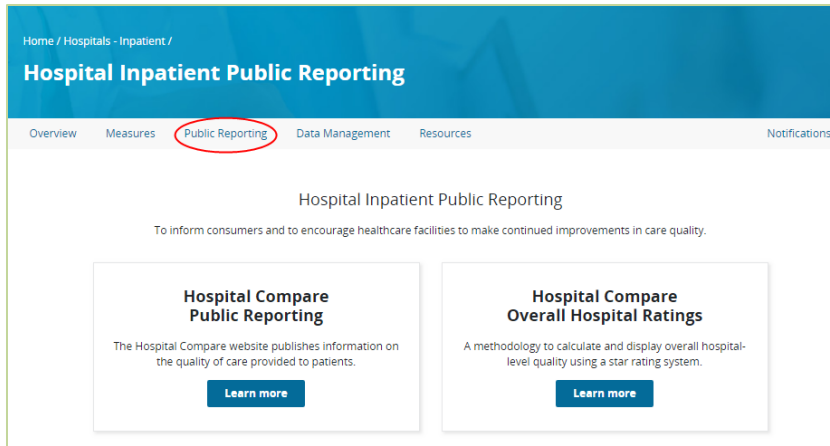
Home / Hospitals - Inpatient /

Hospital Inpatient Public Reporting

Overview Measures Public Reporting Data Management Resources Notifications

Hospital Inpatient Public Reporting

To inform consumers and to encourage healthcare facilities to make continued improvements in care quality.

Hospital Compare Public Reporting

The Hospital Compare website publishes information on the quality of care provided to patients.

Learn more

Hospital Compare Overall Hospital Ratings

A methodology to calculate and display overall hospital-level quality using a star rating system.

Learn more